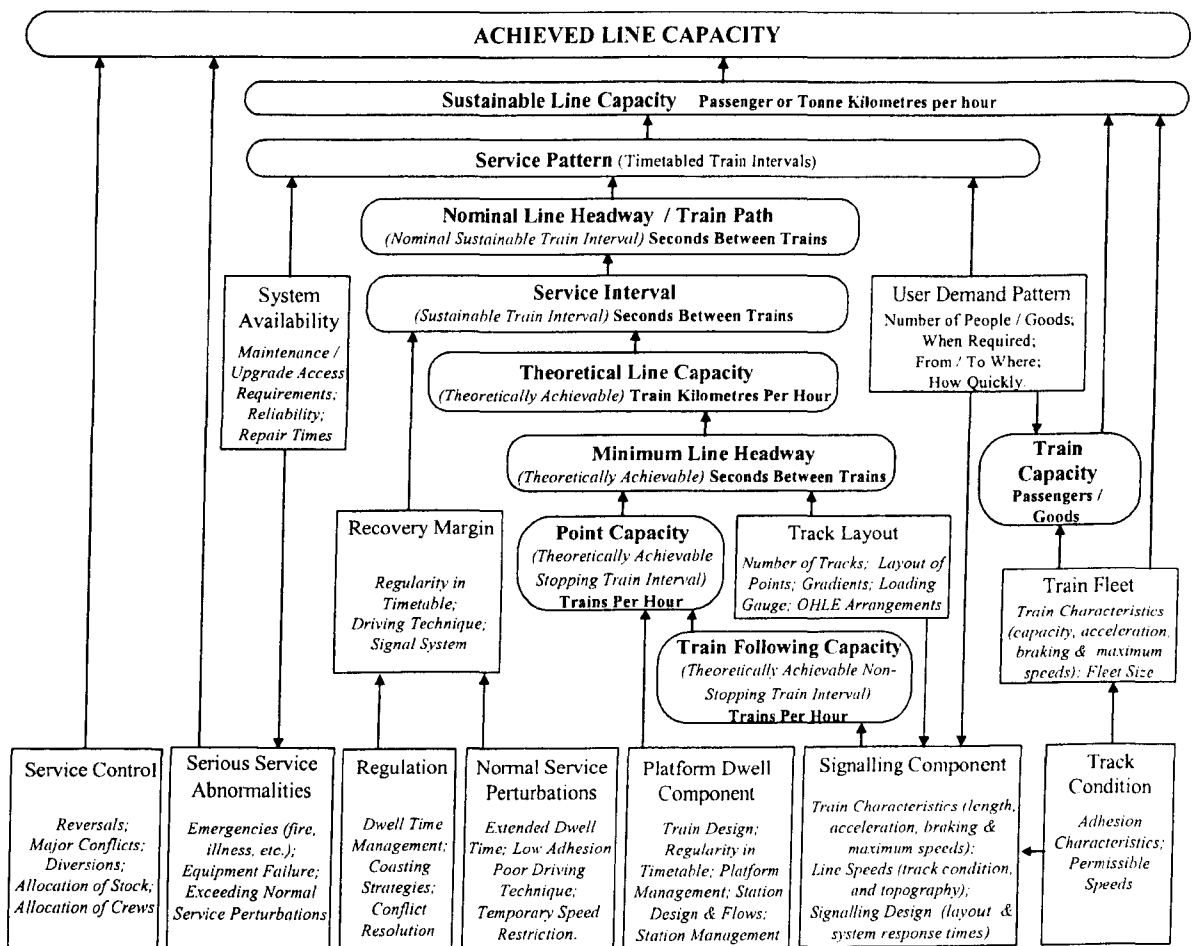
ACHIEVED LINE CAPACITY

Sustainable Line Capacity Passenger or Tonne Kilometres per hour

Service Pattern (Timetabled Train Intervals)

Nominal Line Headway / Train Path
(Nominal Sustainable Train Interval) Seconds Between Trains

Service Interval
(Sustainable Train Interval) Seconds Between Trains

Theoretical Line Capacity
(Theoretically Achievable) Train Kilometres Per Hour

Minimum Line Headway
(Theoretically Achievable) Seconds Between Trains

System Availability
Maintenance / Upgrade Access Requirements; Reliability; Repair Times

User Demand Pattern
Number of People / Goods; When Required; From / To Where; How Quickly.

Train Capacity
Passengers / Goods

Recovery Margin
Regularity in Timetable; Driving Technique; Signal System

Point Capacity
(Theoretically Achievable Stopping Train Interval)
Trains Per Hour

Track Layout
Number of Tracks; Layout of Points; Gradients; Loading Gauge; OHLE Arrangements

Train Following Capacity
(Theoretically Achievable Non-Stopping Train Interval)
Trains Per Hour

Train Fleet
Train Characteristics (capacity, acceleration, braking & maximum speeds); Fleet Size

Service Control
Reversals; Major Conflicts; Diversions; Allocation of Stock; Allocation of Crews

Serious Service Abnormalities
Emergencies (fire, illness, etc.); Equipment Failure; Exceeding Normal Service Perturbations

Regulation
Dwell Time Management; Coasting Strategies; Conflict Resolution

Normal Service Perturbations
Extended Dwell Time; Low Adhesion Poor Driving Technique; Temporary Speed Restriction.

Platform Dwell Component
Train Design; Regularity in Timetable; Platform Management; Station Design & Flows; Station Management

Signalling Component
Train Characteristics (length, acceleration, braking & maximum speeds); Line Speeds (track condition, and topography); Signalling Design (layout & system response times)

Track Condition
Adhesion Characteristics; Permissible Speeds